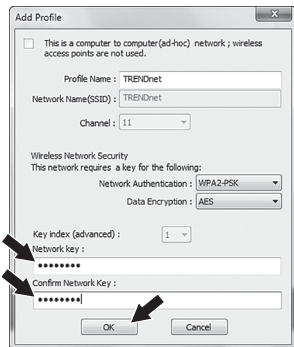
Add Profile

This is a computer to computer(ad-hoc) network ; wireless access points are not used.

Profile Name : TRENDnet

Network Name(SSID) : TRENDnet

Channel : 11

Wireless Network Security
This network requires a key for the following:

Network Authentication : WPA2-PSK

Data Encryption : AES

Key index (advanced) : 1

Network key :

••••••••

Confirm Network Key :

••••••••

OK

Cancel